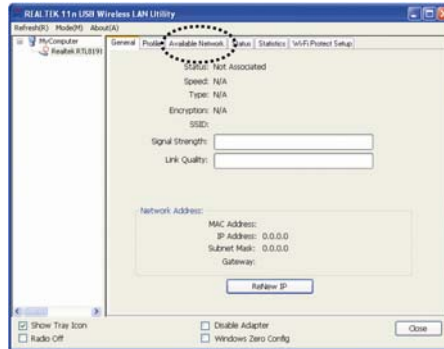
REALTEK 11n USB Wireless LAN Utility

Refresh(R) Mode(M) About(A)

MyComputer
Realtek RTL8191

General | Profile | Available Network | Status | Statistics | Wi-Fi Protect Setup

Status: Not Associated
Speed: N/A
Type: N/A
Encryption: N/A
SSID:
Signal Strength:
Link Quality:

Network Address:
MAC Address:
IP Address: 0.0.0.0
Subnet Mask: 0.0.0.0
Gateway:

ReNew IP

Show Tray Icon
Radio Off
Disable Adapter
Windows Zero Config
Close